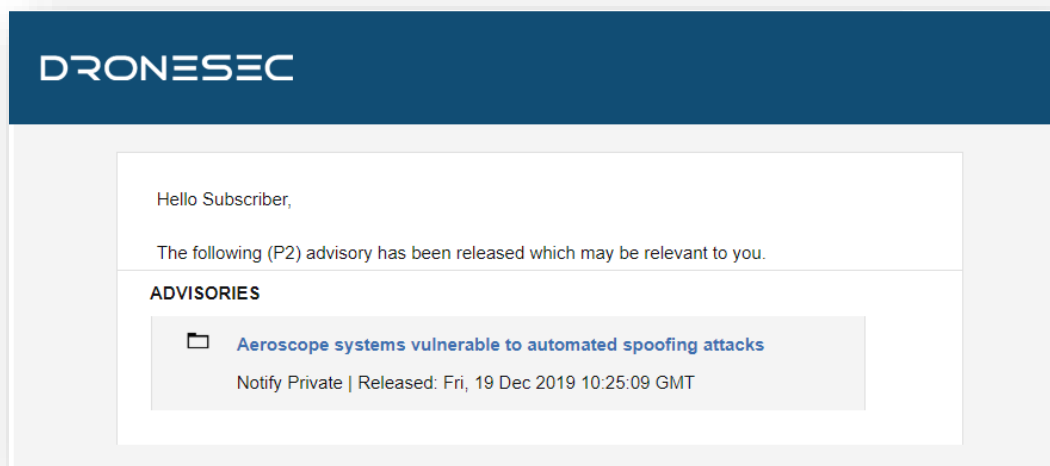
DRONESEC

Hello Subscriber,

The following (P2) advisory has been released which may be relevant to you.

ADVISORIES

Aeroscope systems vulnerable to automated spoofing attacks

Notify Private | Released: Fri, 19 Dec 2019 10:25:09 GMT